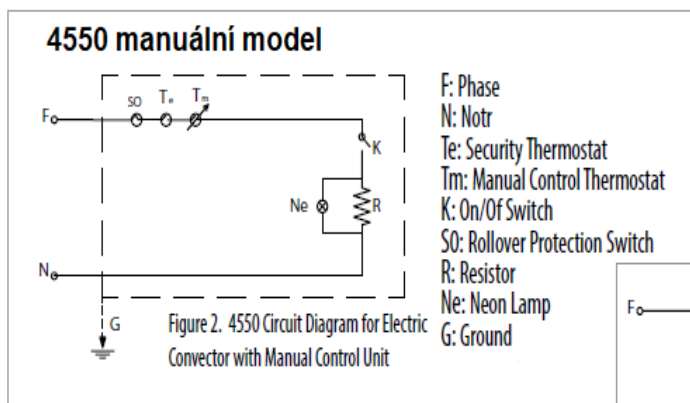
4550 manuální model

F
SO
Te
Tm
K
Ne
R
N
G

Figure 2. 4550 Circuit Diagram for Electric Convector with Manual Control Unit

F: Phase
N: Notr
Te: Security Thermostat
Tm: Manual Control Thermostat
K: On/Of Switch
SO: Rollover Protection Switch
R: Resistor
Ne: Neon Lamp
G: Ground

F